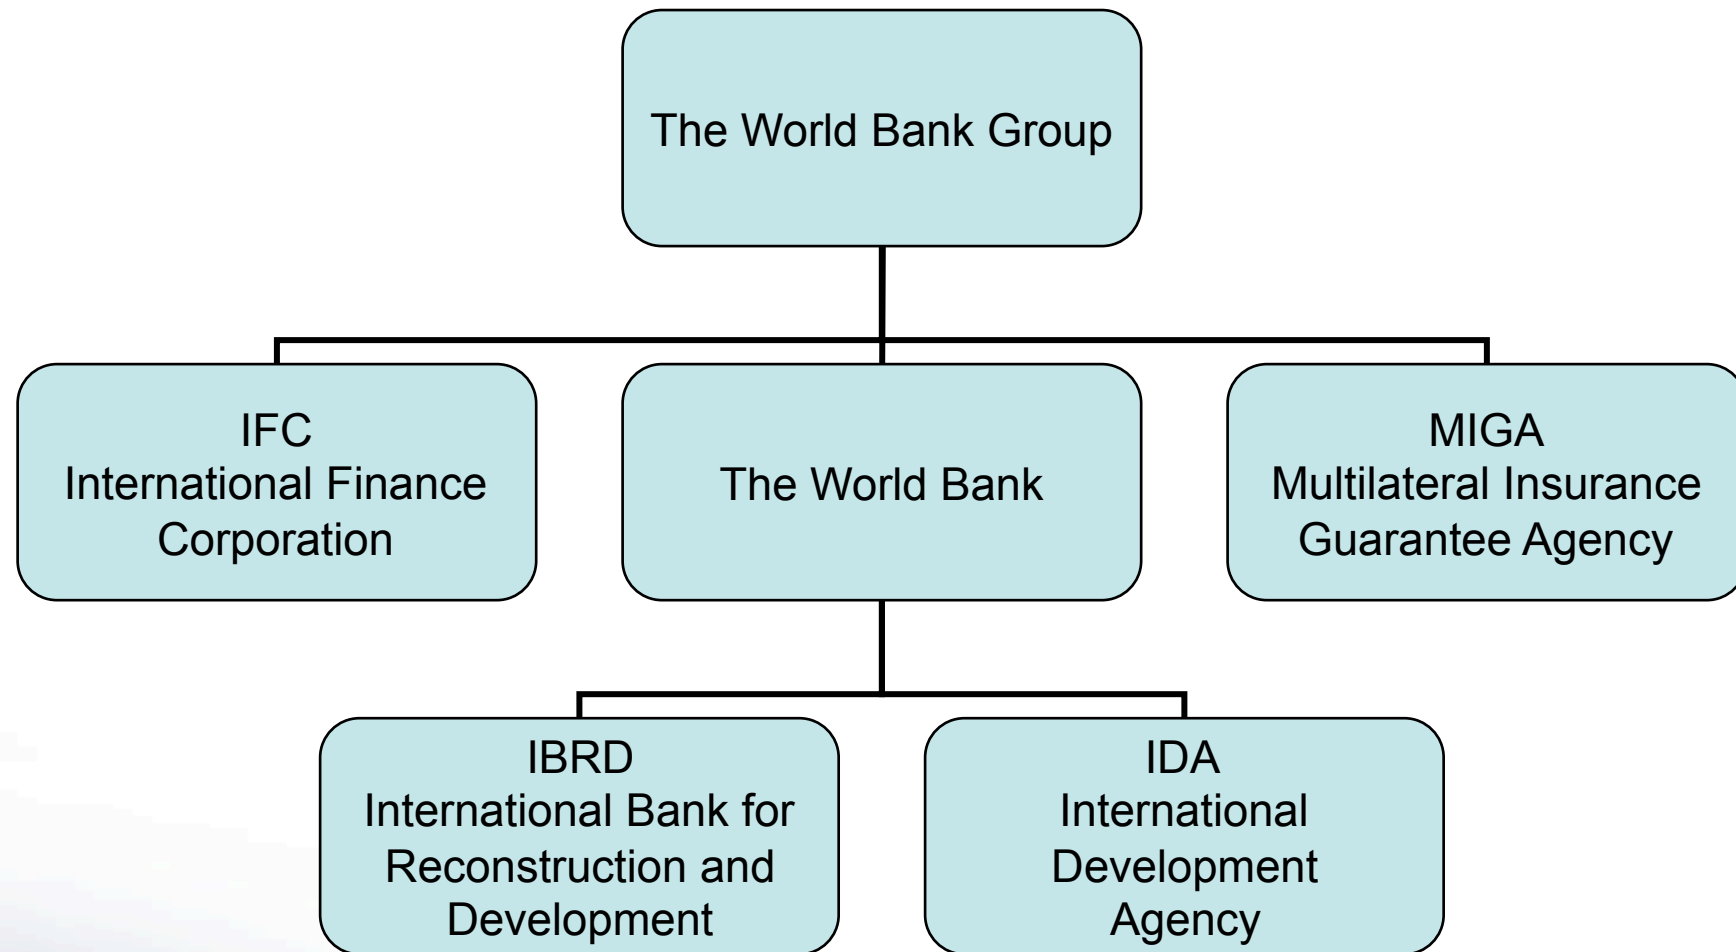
The World Bank Group

IFC
International Finance Corporation

The World Bank

MIGA
Multilateral Insurance Guarantee Agency

IBRD
International Bank for Reconstruction and Development

IDA
International Development Agency